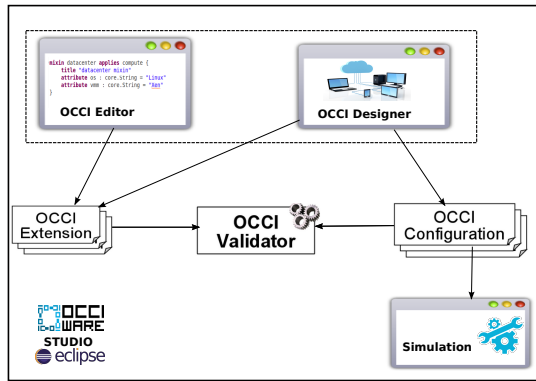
mixin datacenter applies compute {
title "datacenter mixin"
attribute os : core.String = "Linux"
attribute vmm : core.String = "Xen"
}

OCCI Editor

OCCI Designer

OCCI Extension

OCCI Validator

OCCI Configuration

OCCI WARE STUDIO eclipse

Simulation